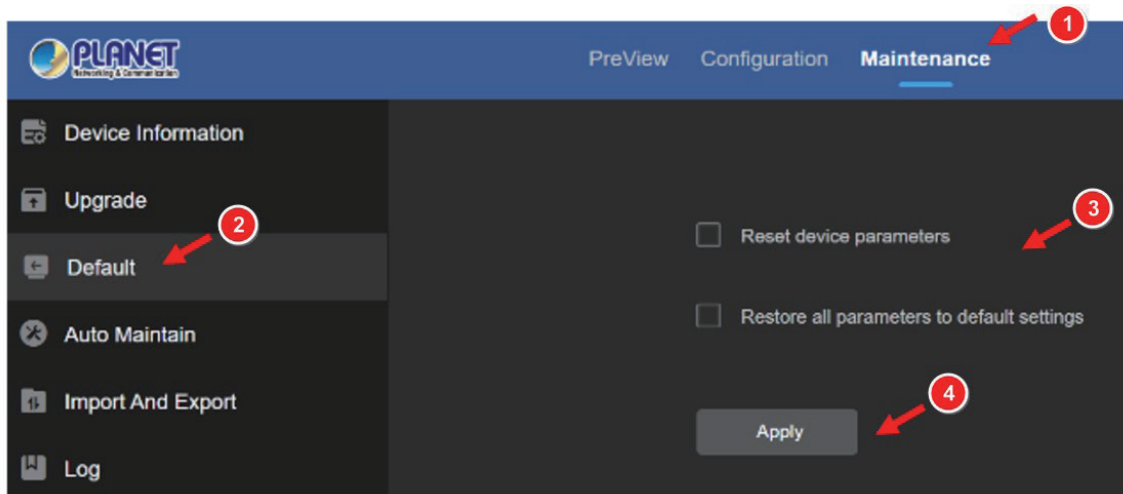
PLANET
Networking & Communication

PreView Configuration Maintenance

1

Device Information

Upgrade

2

Default

Auto Maintain

Import And Export

Log

3

Reset device parameters

Restore all parameters to default settings

4

Apply